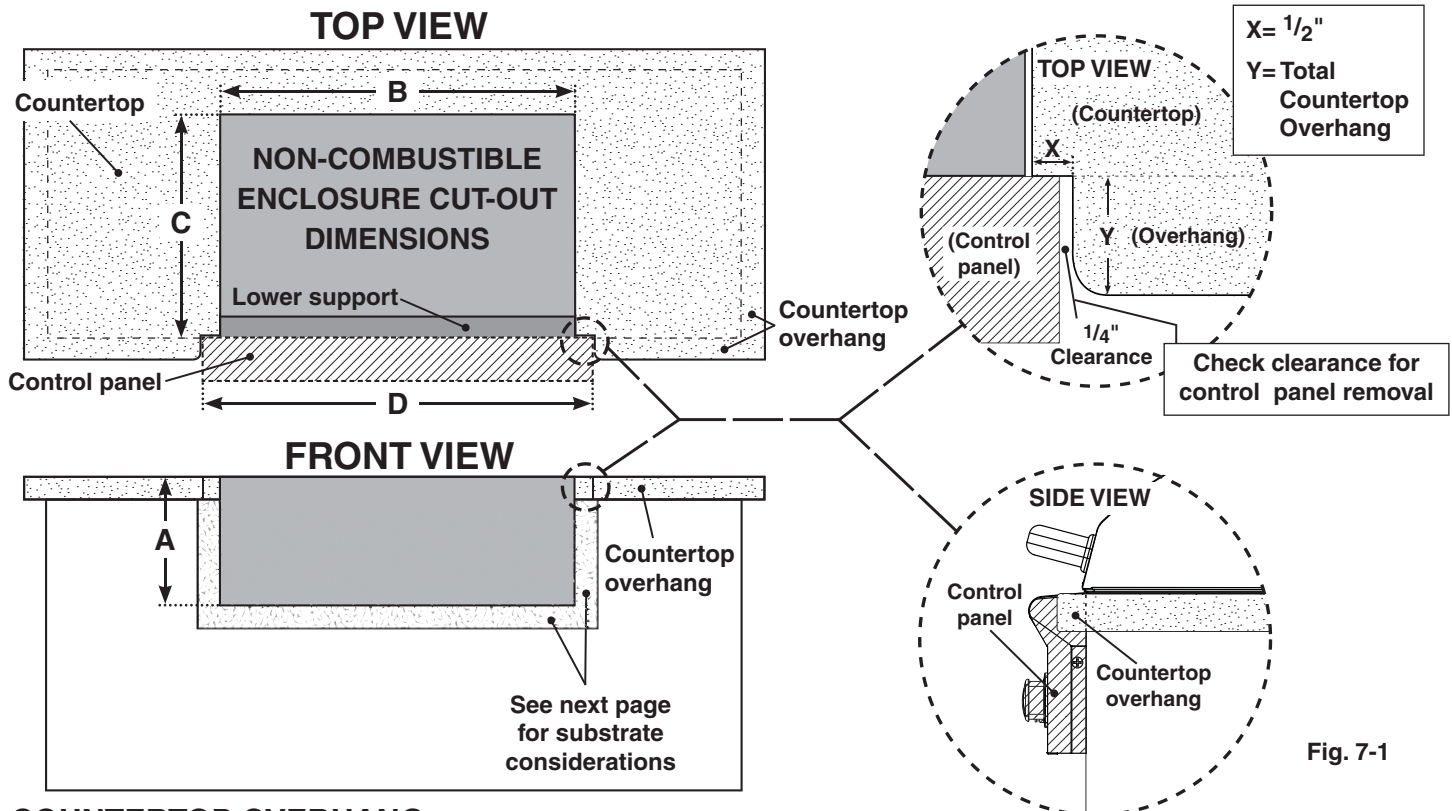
TOP VIEW

Countertop

B

C

NON-COMBUSTIBLE ENCLOSURE CUT-OUT DIMENSIONS

Lower support

Countertop overhang

Control panel

D

X= $^1/_2$"
Y= Total Countertop Overhang

TOP VIEW
(Countertop)
X
(Control panel)
Y (Overhang)
$^1/_4$" Clearance

Check clearance for control panel removal

FRONT VIEW

A

Countertop overhang

See next page for substrate considerations

SIDE VIEW

Control panel

Countertop overhang

Fig. 7-1

COUNTERTOP OVERHANG